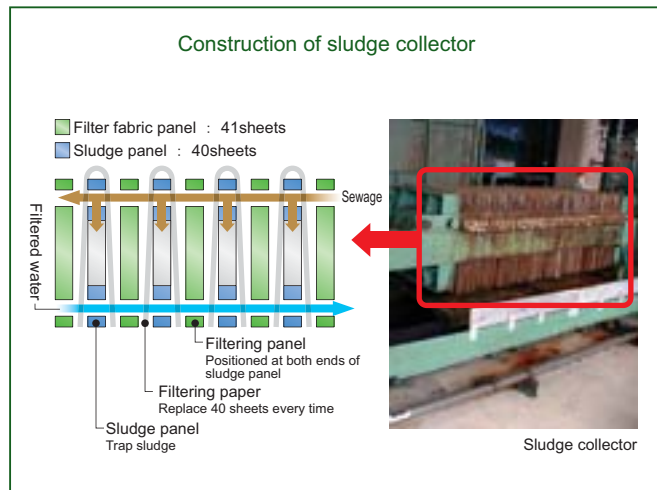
Construction of sludge collector

Filter fabric panel : 41sheets
Sludge panel : 40sheets

Sewage

Filtered water

Filtering panel
Positioned at both ends of sludge panel

Filtering paper
Replace 40 sheets every time

Sludge panel
Trap sludge

Sludge collector